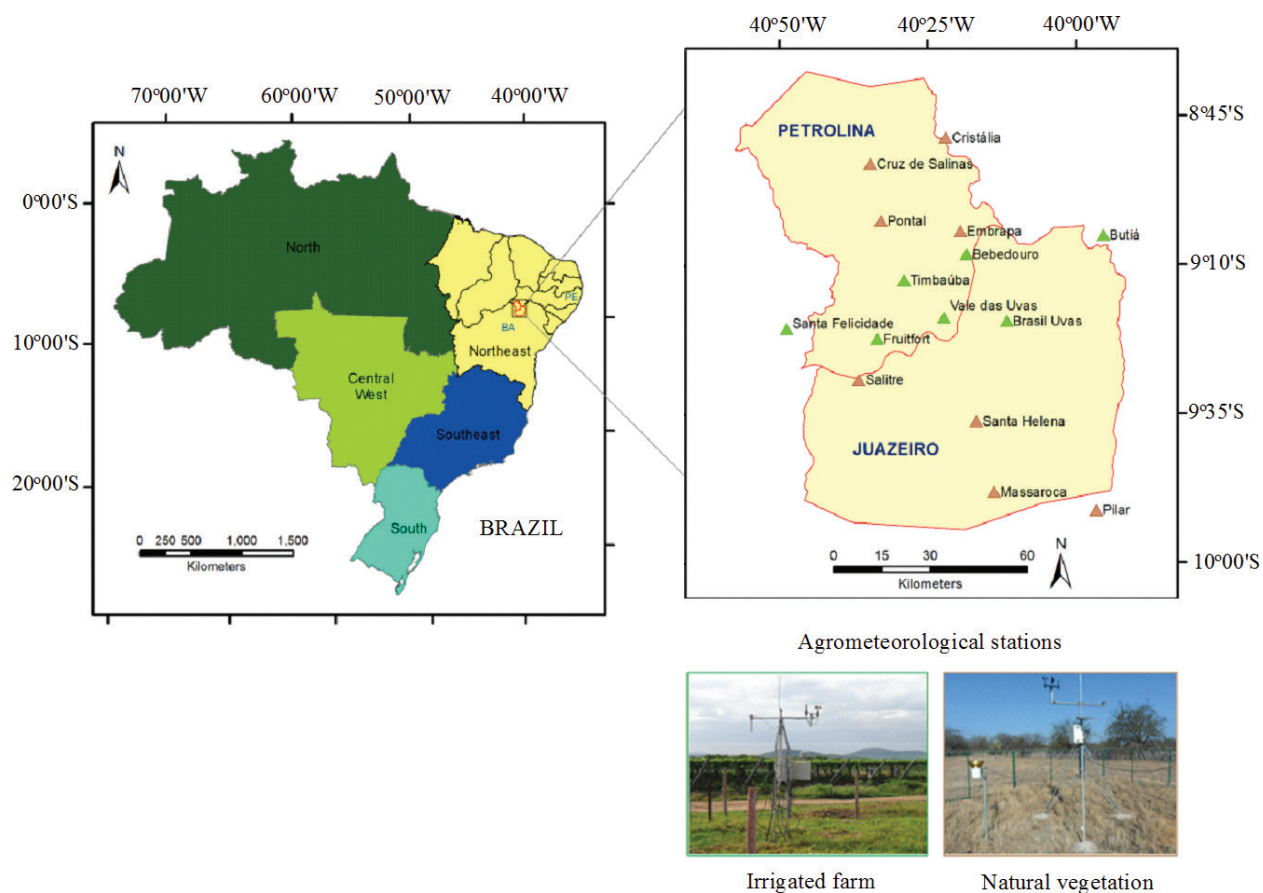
70º00'W 60º00'W 50º00'W 40º00'W

0º00'S
10º00'S
20º00'S

N

North
Northeast
Central West
Southeast
South
BA
PE

BRAZIL

0 250 500 1,000 1,500
Kilometers

40º50'W 40º25'W 40º00'W

8º45'S
9º10'S
9º35'S
10º00'S

PETROLINA
Cristália
Cruz de Salinas
Pontal
Embrapa
Butiá
Bebedouro
Timbaúba
Vale das Uvas
Santa Felicidade
Brasil Uvas
Fruitfort
Salitre
Santa Helena
JUAZEIRO
Massaroca
Pilar

0 15 30 60
Kilometers
N

Agrometeorological stations

Irrigated farm
Natural vegetation